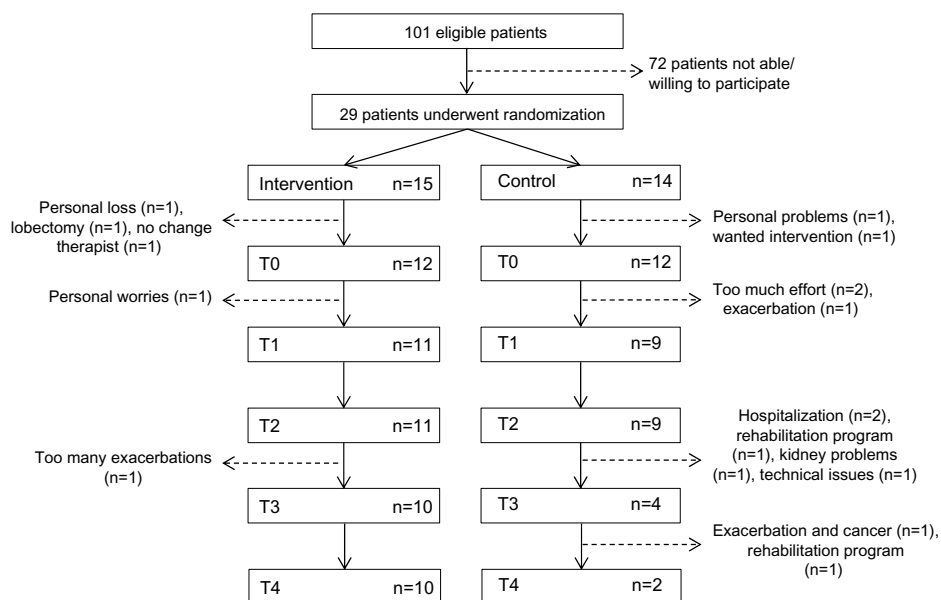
101 eligible patients

72 patients not able/ willing to participate

29 patients underwent randomization

Intervention n=15

Control n=14

Personal loss (n=1), lobectomy (n=1), no change therapist (n=1)

Personal problems (n=1), wanted intervention (n=1)

T0 n=12

T0 n=12

Personal worries (n=1)

Too much effort (n=2), exacerbation (n=1)

T1 n=11

T1 n=9

T2 n=11

T2 n=9

Hospitalization (n=2), rehabilitation program (n=1), kidney problems (n=1), technical issues (n=1)

Too many exacerbations (n=1)

T3 n=10

T3 n=4

Exacerbation and cancer (n=1), rehabilitation program (n=1)

T4 n=10

T4 n=2